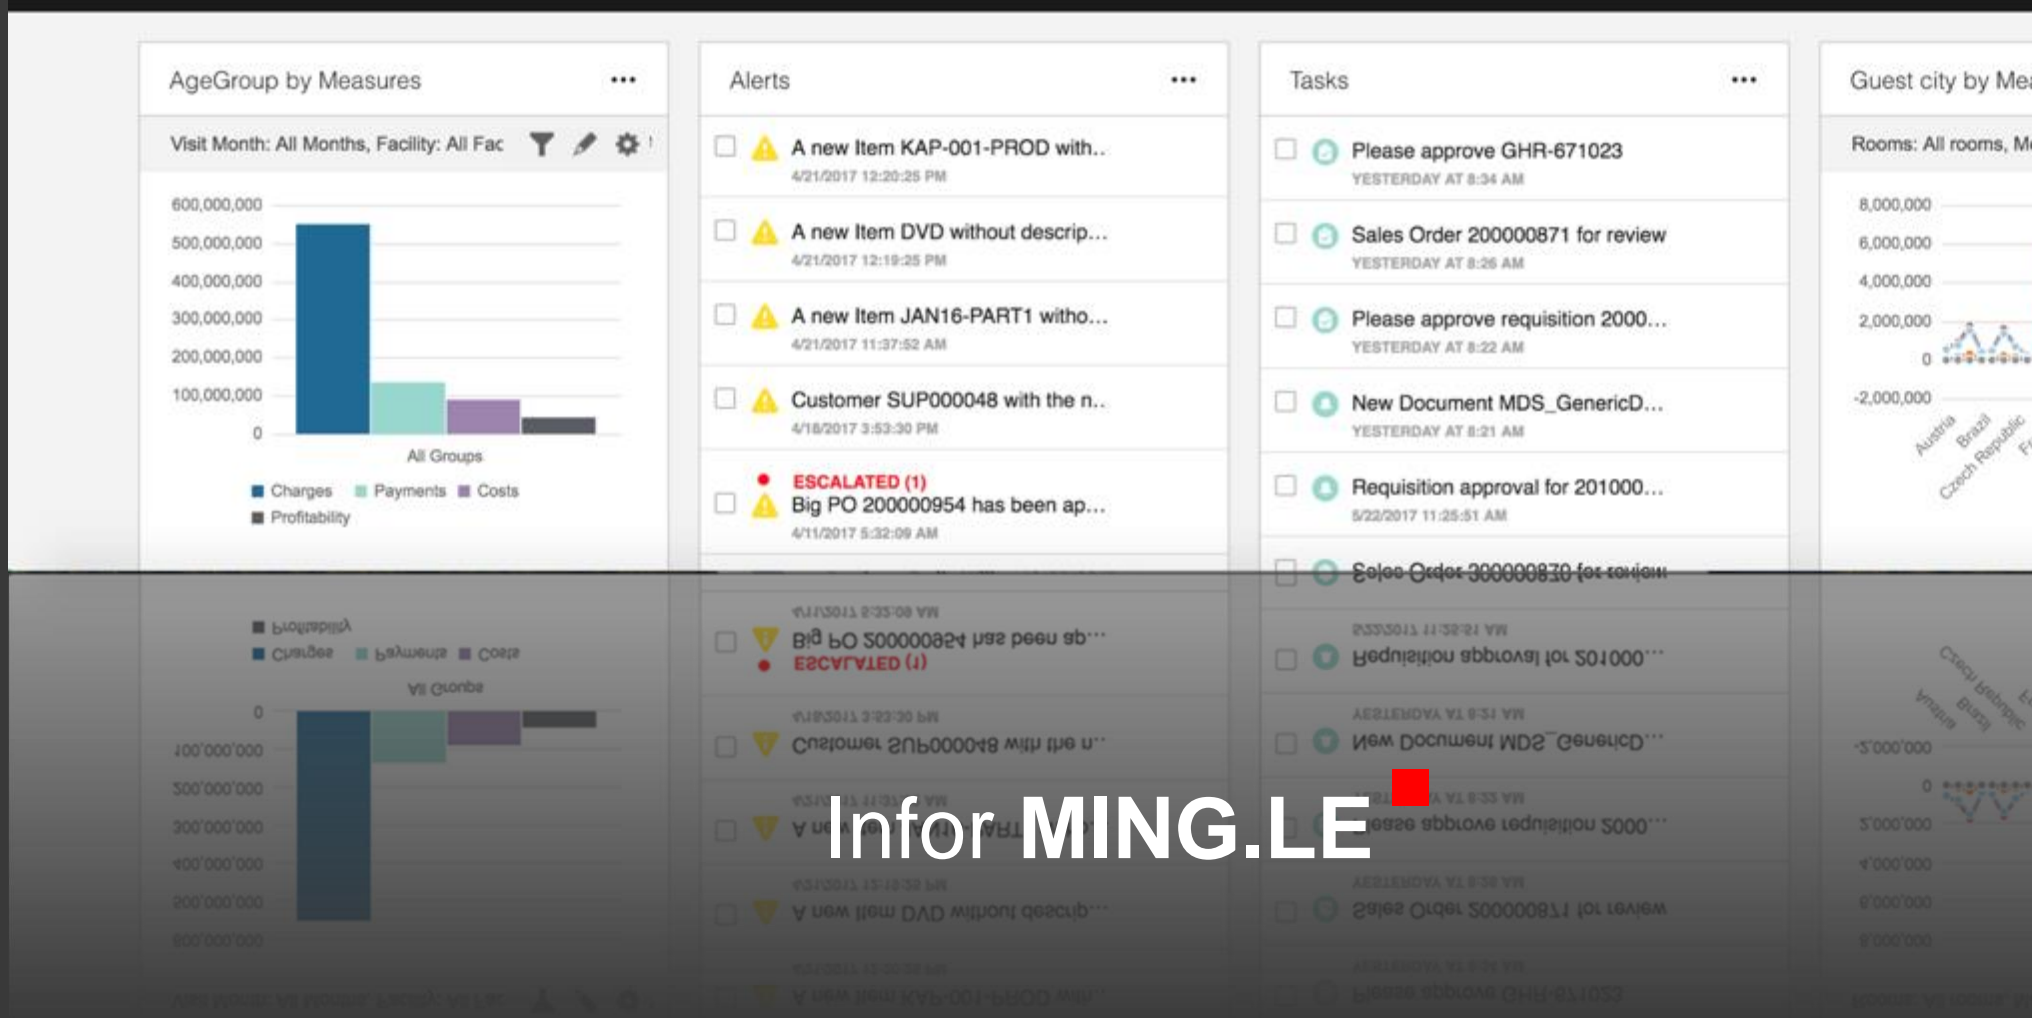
AgeGroup by Measures •••

Visit Month: All Months, Facility: All Fac

600,000,000
500,000,000
400,000,000
300,000,000
200,000,000
100,000,000
0

All Groups

Charges Payments Costs
Profitability

Alerts •••

A new Item KAP-001-PROD with..
4/21/2017 12:20:25 PM

A new Item DVD without descrip...
4/21/2017 12:19:25 PM

A new Item JAN16-PART1 witho...
4/21/2017 11:37:52 AM

Customer SUP000048 with the n..
4/18/2017 3:53:30 PM

ESCALATED (1)
Big PO 200000954 has been ap...
4/11/2017 5:32:09 AM

Tasks •••

Please approve GHR-671023
YESTERDAY AT 8:34 AM

Sales Order 200000871 for review
YESTERDAY AT 8:26 AM

Please approve requisition 2000...
YESTERDAY AT 8:22 AM

New Document MDS_GenericD...
YESTERDAY AT 8:21 AM

Requisition approval for 201000...
5/22/2017 11:25:51 AM

Sales Order 200000830 for review

Guest city by Mea

Rooms: All rooms, M

8,000,000
6,000,000
4,000,000
2,000,000
0
-2,000,000

Austria
Brazil
Czech Republic

Infor MING.LE